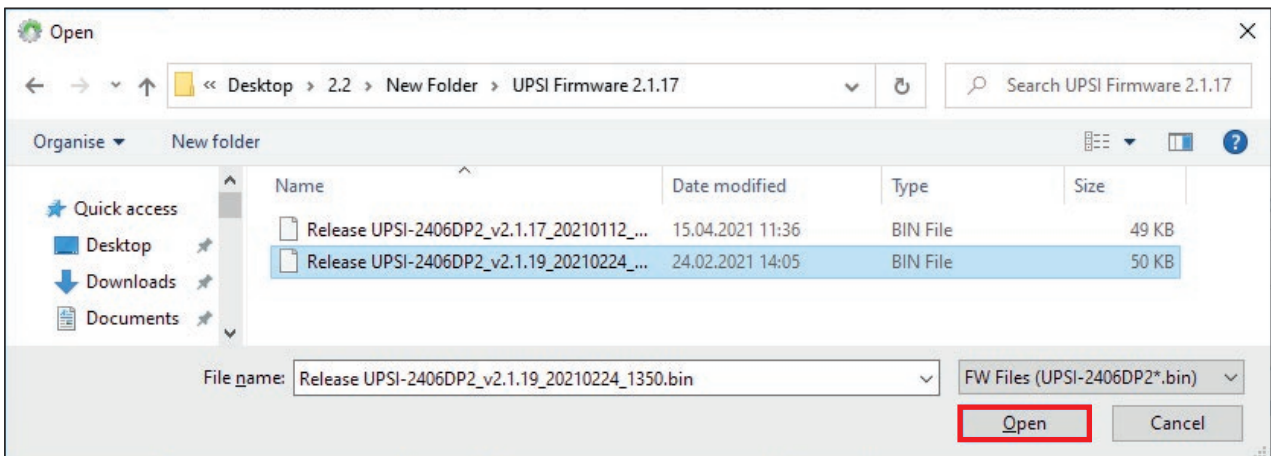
Open

« Desktop › 2.2 › New Folder › UPSI Firmware 2.1.17

Search UPSI Firmware 2.1.17

Organise ▾ New folder

Quick access
Desktop
Downloads
Documents

| Name | Date modified | Type | Size |
|---|---|---|---|
| Release UPSI-2406DP2_v2.1.17_20210112_... | 15.04.2021 11:36 | BIN File | 49 KB |
| Release UPSI-2406DP2_v2.1.19_20210224_... | 24.02.2021 14:05 | BIN File | 50 KB |

File name: Release UPSI-2406DP2_v2.1.19_20210224_1350.bin

FW Files (UPSI-2406DP2*.bin)

Open Cancel